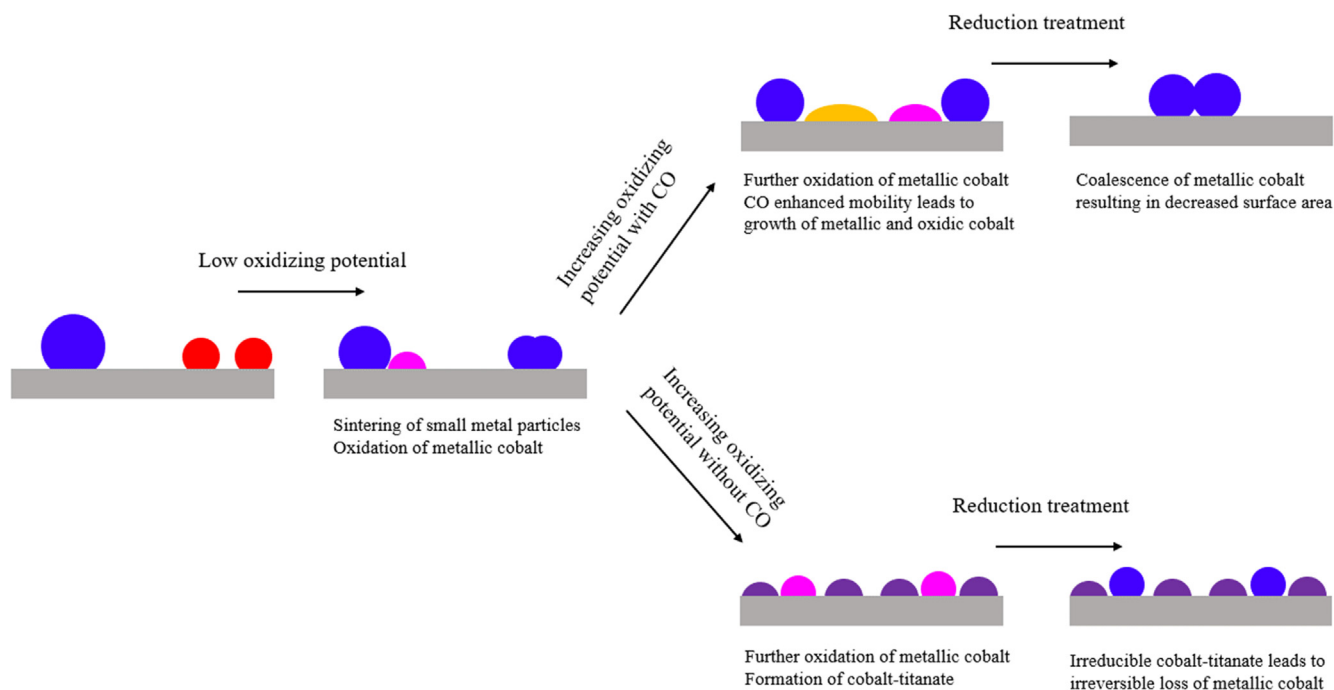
Reduction treatment

Further oxidation of metallic cobalt
CO enhanced mobility leads to growth of metallic and oxidic cobalt

Coalescence of metallic cobalt resulting in decreased surface area

Increasing oxidizing potential with CO

Low oxidizing potential

Sintering of small metal particles
Oxidation of metallic cobalt

Increasing oxidizing potential without CO

Reduction treatment

Further oxidation of metallic cobalt
Formation of cobalt-titanate

Irreducible cobalt-titanate leads to irreversible loss of metallic cobalt